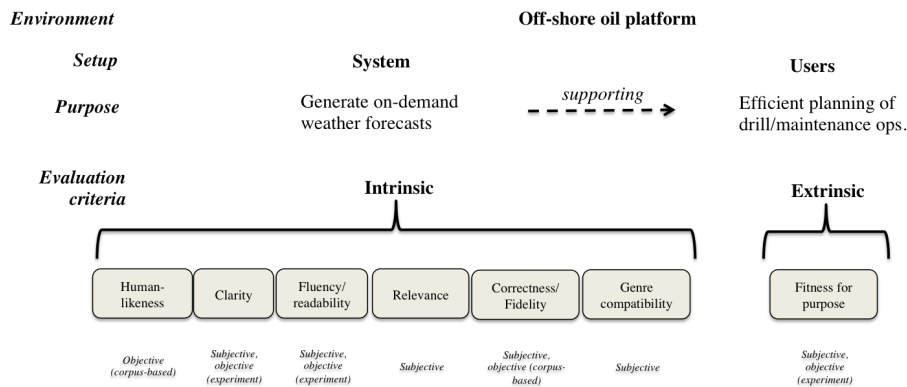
Environment

Off-shore oil platform

Setup

System

Users

Purpose

Generate on-demand weather forecasts

supporting

Efficient planning of drill/maintenance ops.

Evaluation criteria

Intrinsic

Extrinsic

Human-likeness

Clarity

Fluency/ readability

Relevance

Correctness/ Fidelity

Genre compatibility

Fitness for purpose

Objective (corpus-based)

Subjective, objective (experiment)

Subjective, objective (experiment)

Subjective

Subjective, objective (corpus-based)

Subjective

Subjective, objective (experiment)